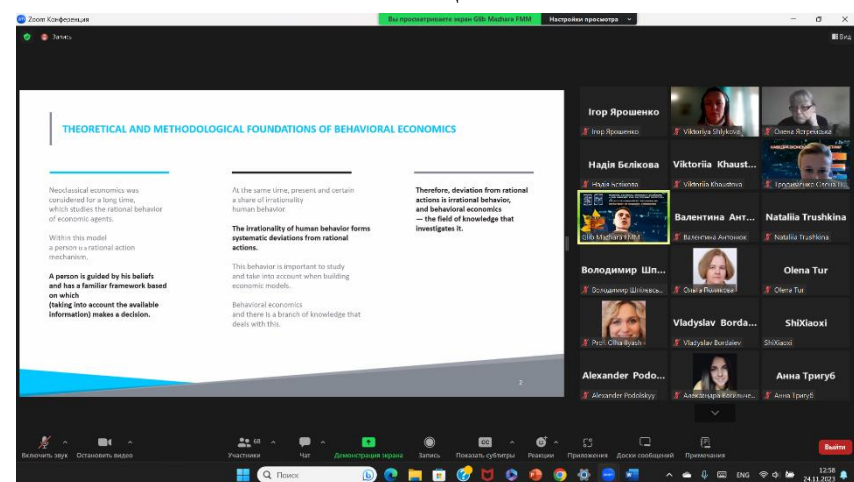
Zoom Конференция

Вы просматриваете экран Glib Mazhara FMM

Настройки просмотра

Запись

Вид

THEORETICAL AND METHODOLOGICAL FOUNDATIONS OF BEHAVIORAL ECONOMICS

Neoclassical economics was considered for a long time, which studies the rational behavior of economic agents.

Within this model a person is rational action mechanism.

A person is guided by his beliefs and has a familiar framework based on which (taking into account the available information) makes a decision.

At the same time, present and certain a share of irrationality human behavior

The irrationality of human behavior forms systematic deviations from rational actions.

This behavior is important to study and take into account when building economic models.

Behavioral economics and there is a branch of knowledge that deals with this.

Therefore, deviation from rational actions is irrational behavior, and behavioral economics — the field of knowledge that investigates it.

2

Ігор Ярошенко
Ігор Ярошенко

Viktoriya Shlykova

Олена Ястремська

Надія Бєлікова
Надія Бєлікова

Viktoriia Khaust...
Viktoriia Khaustova

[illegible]

Glib Mazhara FMM

Валентина Ант...
Валентина Антонюк

Nataliia Trushkina
Nataliia Trushkina

Володимир Шп...
Володимир Шпілевсь...

Ольга Плаксова

Olena Tur
Olena Tur

Prof. Olha Ilyash

Vladyslav Borda...
Vladyslav Bordalev

ShiXiaoxi
ShiXiaoxi

Alexander Podo...
Alexander Podolskyy

Александра Бояльче...

Анна Тригуб
Анна Тригуб

Включить звук
Остановить видео
Участники 68
Чат
Демонстрация экрана
Запись
Показать субтитры
Реакции
Приложения
Доски сообщений
Примечания
Выйти

Поиск

ENG
12:58
24.11.2023